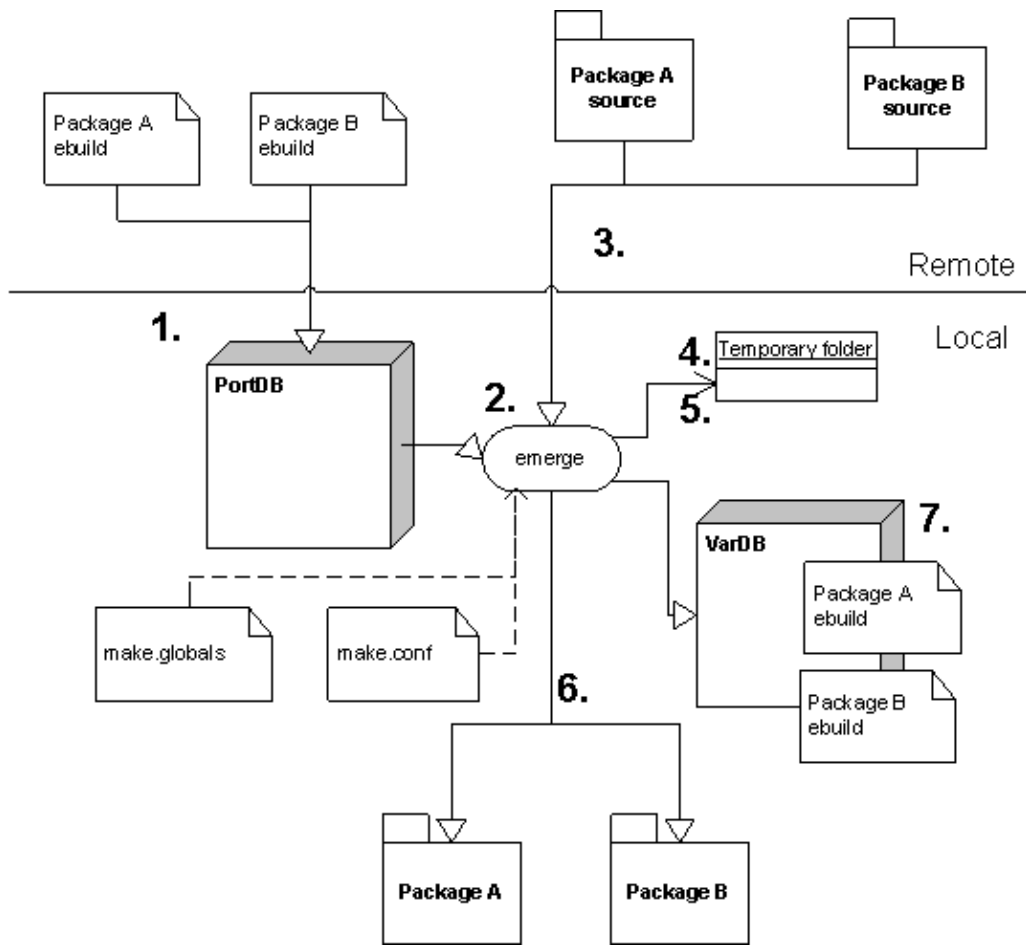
Package A ebuild

Package B ebuild

Package A source

Package B source

3.

Remote

Local

1.

PortDB

2.

emerge

4.

Temporary folder

5.

VarDB

7.

Package A ebuild

Package B ebuild

make.globals

make.conf

6.

Package A

Package B